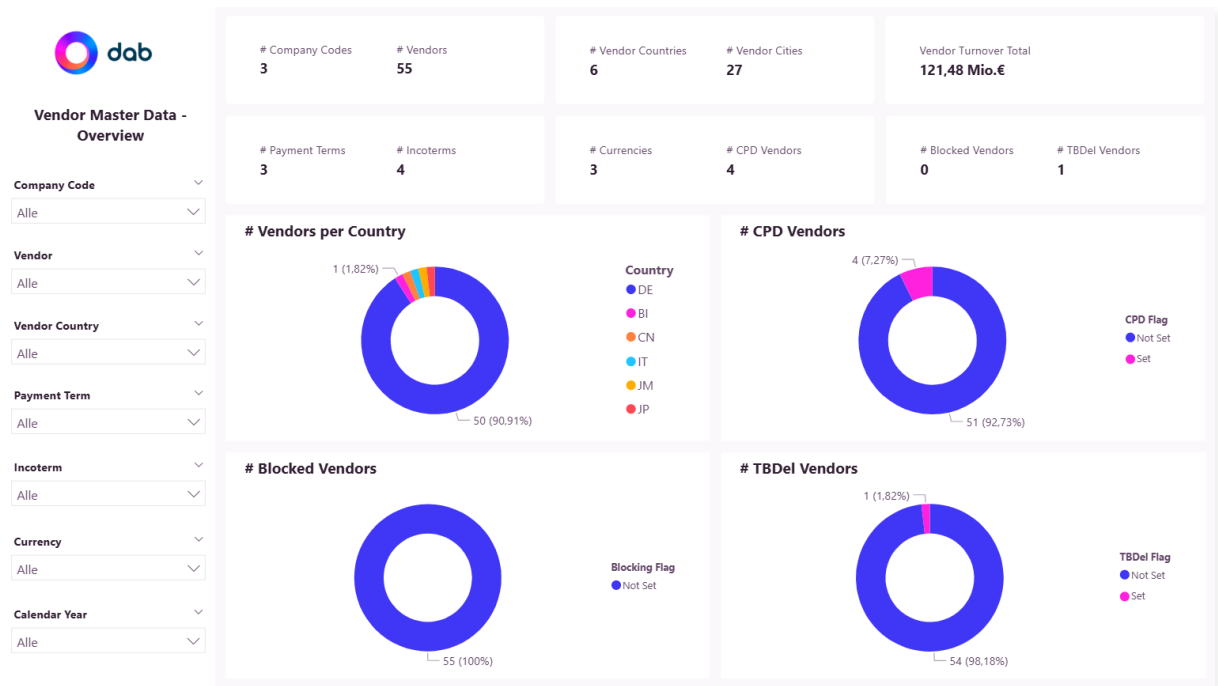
dab

Vendor Master Data - Overview

Company Code
Alle

Vendor
Alle

Vendor Country
Alle

Payment Term
Alle

Incoterm
Alle

Currency
Alle

Calendar Year
Alle

# Company Codes
3

# Vendors
55

# Vendor Countries
6

# Vendor Cities
27

Vendor Turnover Total
121,48 Mio.€

# Payment Terms
3

# Incoterms
4

# Currencies
3

# CPD Vendors
4

# Blocked Vendors
0

# TBDel Vendors
1

# Vendors per Country

1 (1,82%)
50 (90,91%)

Country
DE
BI
CN
IT
JM
JP

# CPD Vendors

4 (7,27%)
51 (92,73%)

CPD Flag
Not Set
Set

# Blocked Vendors

55 (100%)

Blocking Flag
Not Set

# TBDel Vendors

1 (1,82%)
54 (98,18%)

TBDel Flag
Not Set
Set